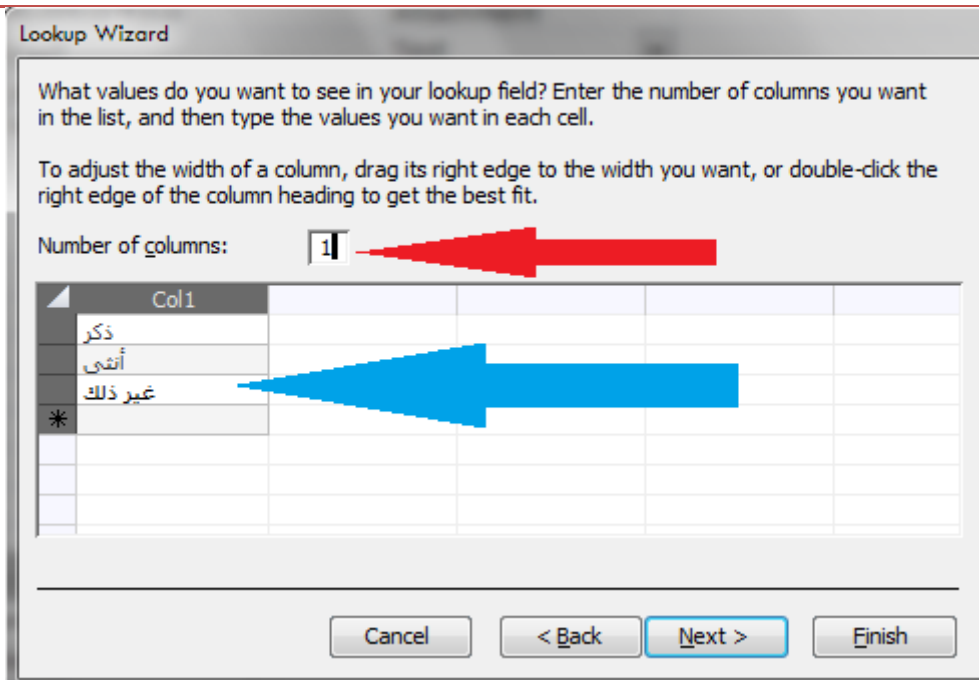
Lookup Wizard

What values do you want to see in your lookup field? Enter the number of columns you want in the list, and then type the values you want in each cell.

To adjust the width of a column, drag its right edge to the width you want, or double-click the right edge of the column heading to get the best fit.

Number of columns: 1

| Col1 |
|---|
| ذكر |
| أنثى |
| غير ذلك |
| * |

Cancel
< Back
Next >
Finish